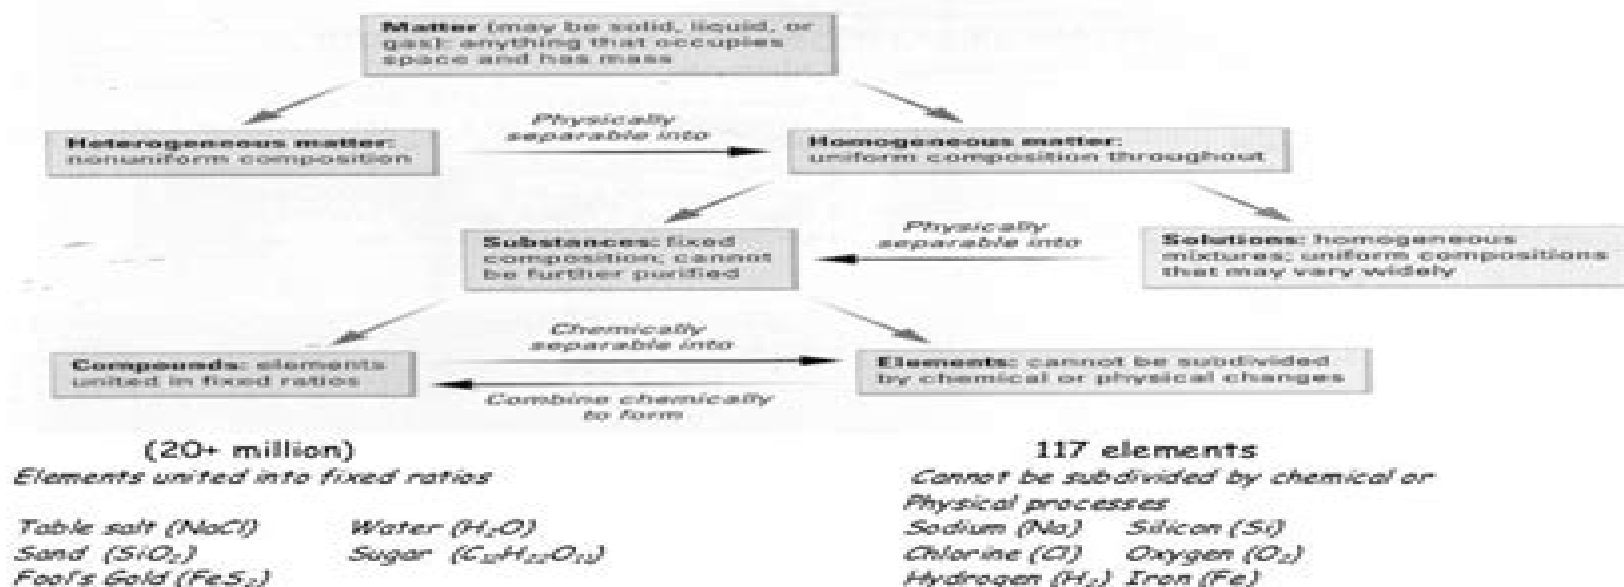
Matter (may be solid, liquid, or gas): anything that occupies space and has mass

Heterogeneous matter: nonuniform composition

Physically separable into

Homogeneous matter: uniform composition throughout

Substances: fixed composition; cannot be further purified

Physically separable into

Solutions: homogeneous mixtures; uniform compositions that may vary widely

Compounds: elements united in fixed ratios

Chemically separable into

Combine chemically to form

Elements: cannot be subdivided by chemical or physical changes

(20+ million)
Elements united into fixed ratios

Table salt (NaCl)
Sand ($SiO_2$)
Fool's Gold ($FeS_2$)

Water ($H_2O$)
Sugar ($C_{12}H_{22}O_{11}$)

117 elements
Cannot be subdivided by chemical or Physical processes

Sodium (Na)
Chlorine (Cl)
Hydrogen ($H_2$)

Silicon (Si)
Oxygen ($O_2$)
Iron (Fe)